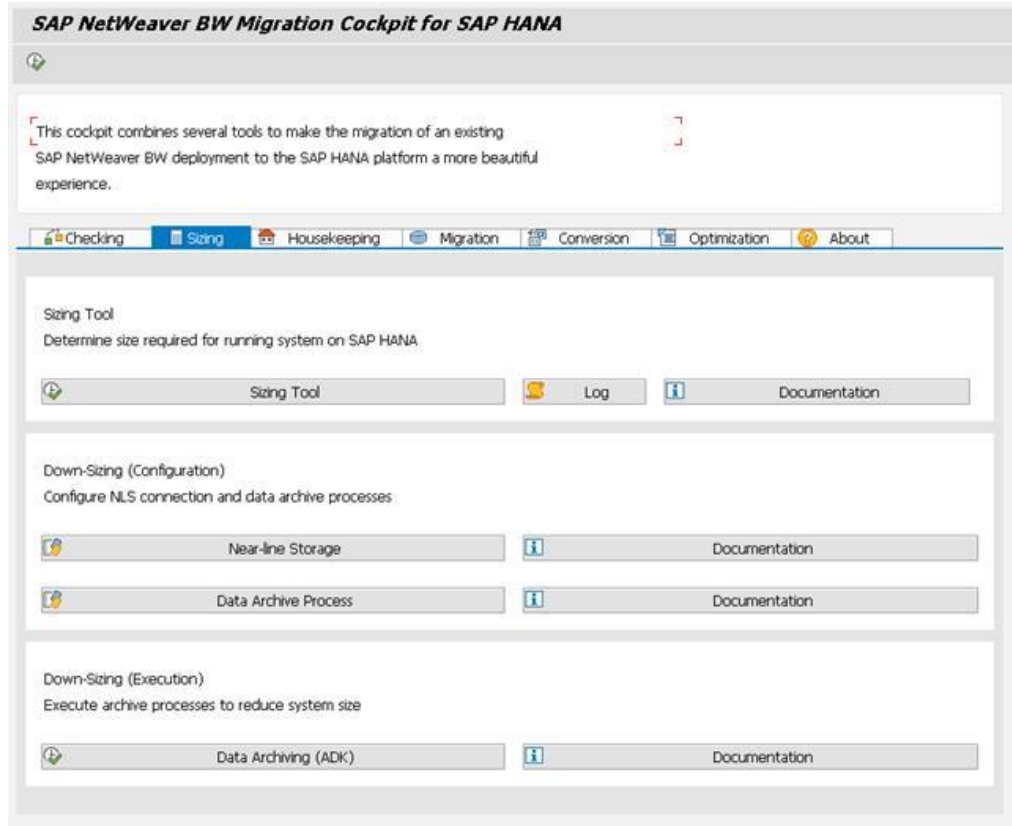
SAP NetWeaver BW Migration Cockpit for SAP HANA

This cockpit combines several tools to make the migration of an existing SAP NetWeaver BW deployment to the SAP HANA platform a more beautiful experience.

Checking | Sizing | Housekeeping | Migration | Conversion | Optimization | About

Sizing Tool
Determine size required for running system on SAP HANA

Sizing Tool
Log
Documentation

Down-Sizing (Configuration)
Configure NLS connection and data archive processes

Near-line Storage
Documentation
Data Archive Process
Documentation

Down-Sizing (Execution)
Execute archive processes to reduce system size

Data Archiving (ADK)
Documentation